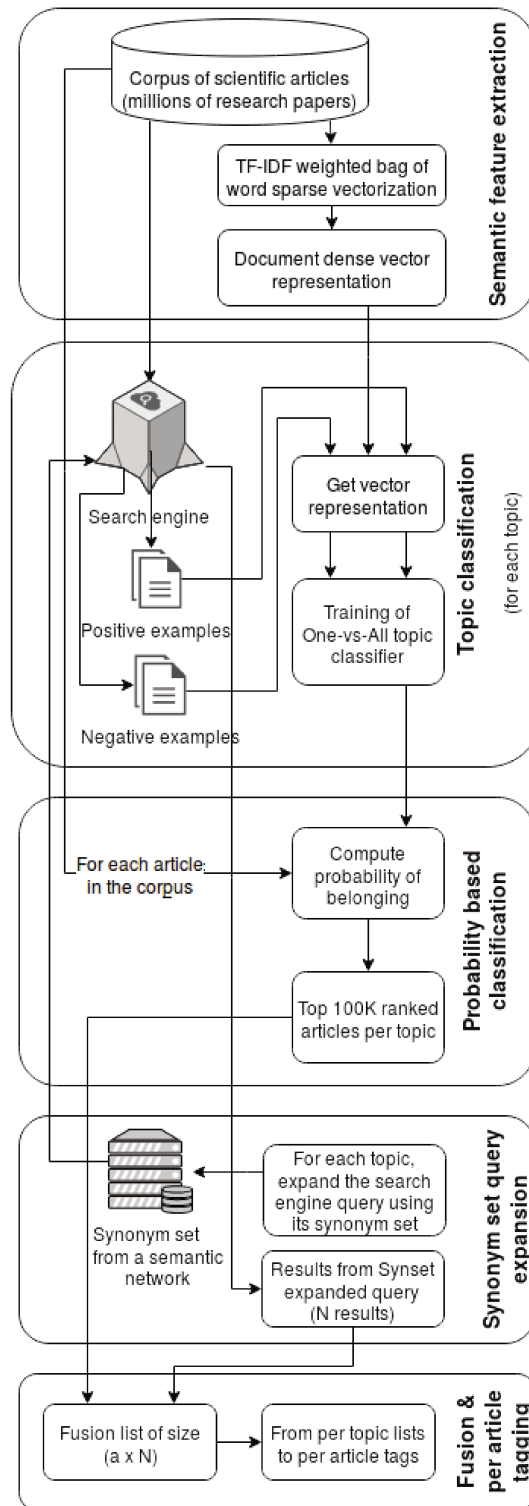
Semantic feature extraction

Corpus of scientific articles (millions of research papers)

TF-IDF weighted bag of word sparse vectorization

Document dense vector representation

Topic classification (for each topic)

Search engine

Positive examples

Negative examples

Get vector representation

Training of One-vs-All topic classifier

Probability based classification

For each article in the corpus

Compute probability of belonging

Top 100K ranked articles per topic

Synonym set query expansion

Synonym set from a semantic network

For each topic, expand the search engine query using its synonym set

Results from Synset expanded query (N results)

Fusion & per article tagging

Fusion list of size (a x N)

From per topic lists to per article tags